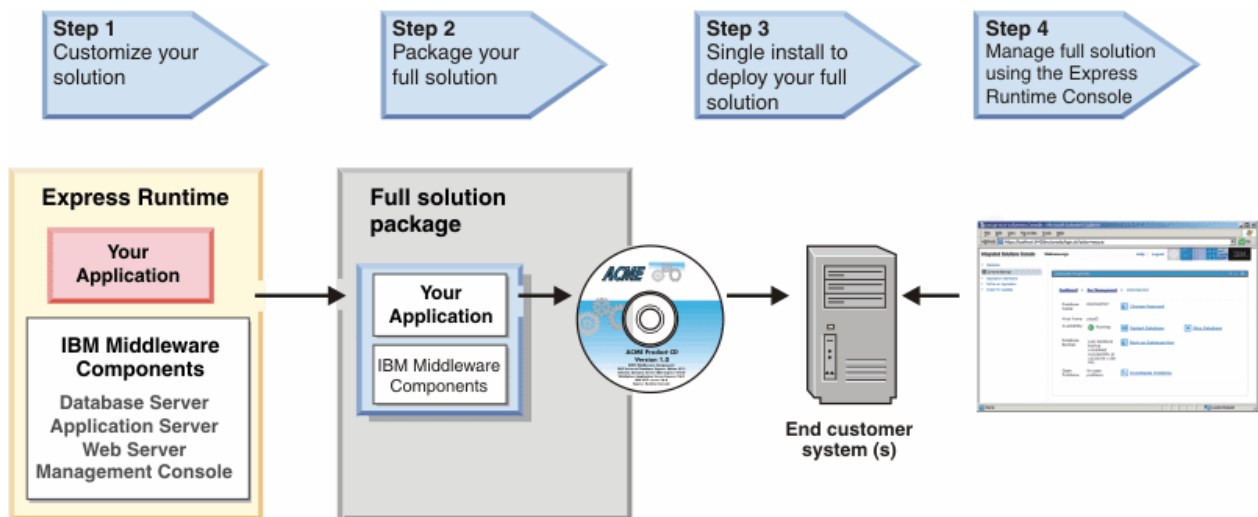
Step 1
Customize your solution

Step 2
Package your full solution

Step 3
Single install to deploy your full solution

Step 4
Manage full solution using the Express Runtime Console

Express Runtime

Your Application

IBM Middleware Components

Database Server
Application Server
Web Server
Management Console

Full solution package

Your Application

IBM Middleware Components

ACME

ACME Product CD
Version 1.0

End customer system (s)

Integrated Solutions Console